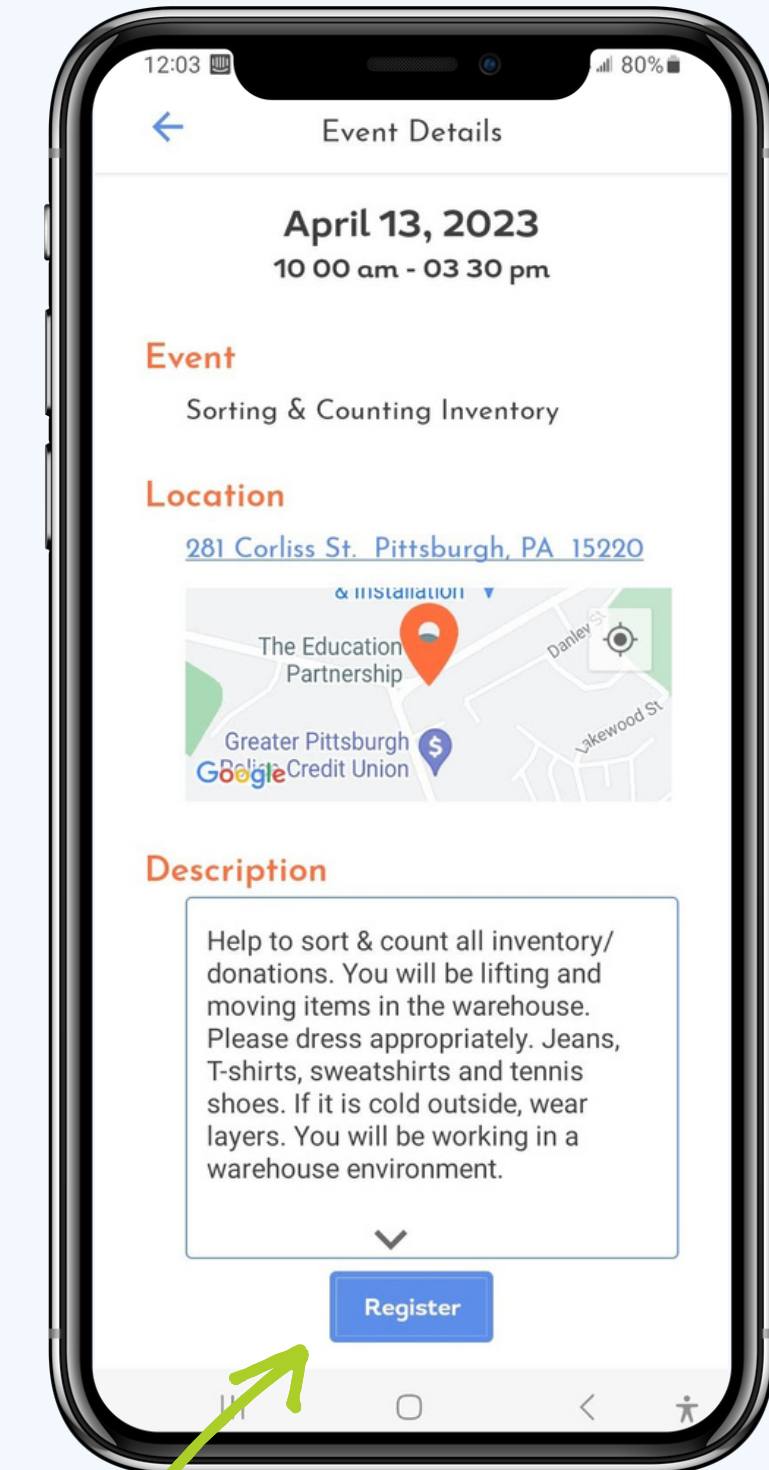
12:03 80%

Event Details

April 13, 2023
10 00 am - 03 30 pm

Event
Sorting & Counting Inventory

Location
281 Corliss St. Pittsburgh, PA 15220

& Installation
The Education Partnership
Danley St
Lakewood St
Greater Pittsburgh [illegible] Credit Union
Google

Description
Help to sort & count all inventory/ donations. You will be lifting and moving items in the warehouse. Please dress appropriately. Jeans, T-shirts, sweatshirts and tennis shoes. If it is cold outside, wear layers. You will be working in a warehouse environment.

Register